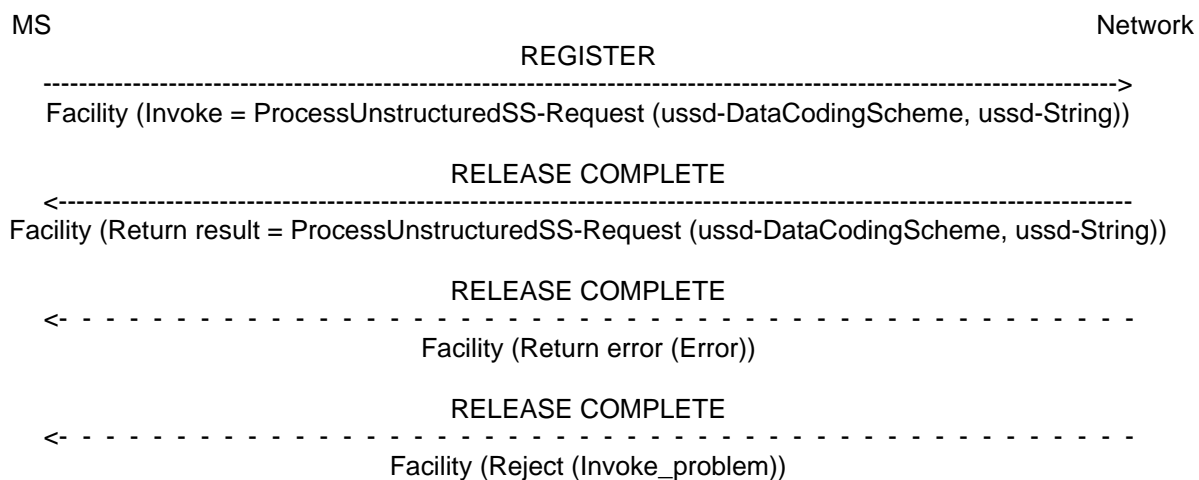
MS

Network

REGISTER

-------------------------------------------------------------------------------------------------------------->

Facility (Invoke = ProcessUnstructuredSS-Request (ussd-DataCodingScheme, ussd-String))

RELEASE COMPLETE

<--------------------------------------------------------------------------------------------------------------

Facility (Return result = ProcessUnstructuredSS-Request (ussd-DataCodingScheme, ussd-String))

RELEASE COMPLETE

<- - - - - - - - - - - - - - - - - - - - - - - - - - - - - - - - - - - - - - - - - - - - -

Facility (Return error (Error))

RELEASE COMPLETE

<- - - - - - - - - - - - - - - - - - - - - - - - - - - - - - - - - - - - - - - - - - - - -

Facility (Reject (Invoke_problem))